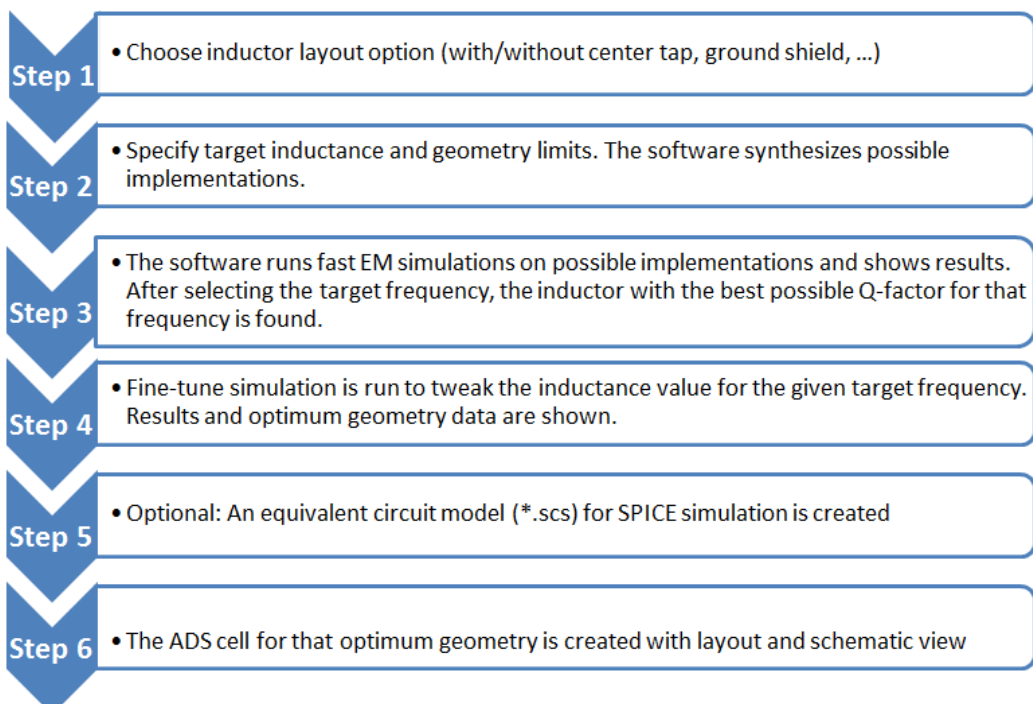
Step 1
• Choose inductor layout option (with/without center tap, ground shield, …)

Step 2
• Specify target inductance and geometry limits. The software synthesizes possible implementations.

Step 3
• The software runs fast EM simulations on possible implementations and shows results. After selecting the target frequency, the inductor with the best possible Q-factor for that frequency is found.

Step 4
• Fine-tune simulation is run to tweak the inductance value for the given target frequency. Results and optimum geometry data are shown.

Step 5
• Optional: An equivalent circuit model (*.scs) for SPICE simulation is created

Step 6
• The ADS cell for that optimum geometry is created with layout and schematic view